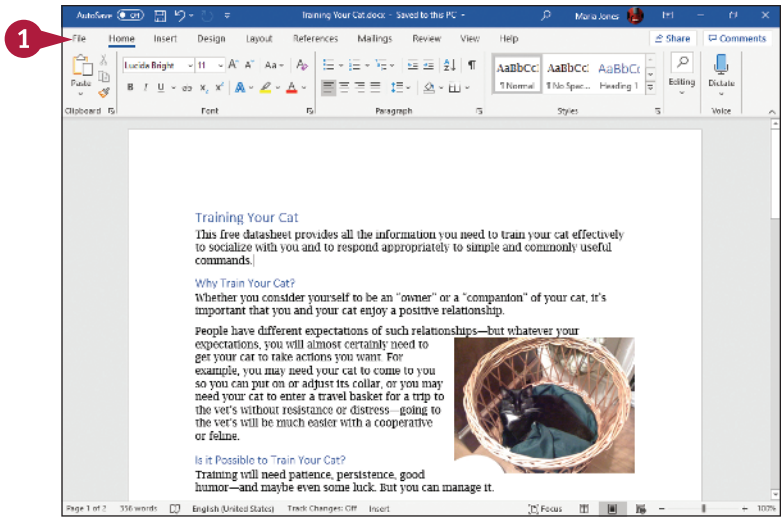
1

AutoSave Off Training Your Cat.docx - Saved to this PC Maria Jones

File Home Insert Design Layout References Mailings Review View Help Share Comments

Paste Lucida Bright 11 A A Aa B I U ab $x_2$ $x^2$ A AaBbCcI AaBbCcI AaBbCc ¶ Normal ¶ No Spac... Heading 1 Editing Dictate

Clipboard Font Paragraph Styles Voice

Training Your Cat

This free datasheet provides all the information you need to train your cat effectively to socialize with you and to respond appropriately to simple and commonly useful commands.

Why Train Your Cat?

Whether you consider yourself to be an "owner" or a "companion" of your cat, it's important that you and your cat enjoy a positive relationship.

People have different expectations of such relationships—but whatever your expectations, you will almost certainly need to get your cat to take actions you want. For example, you may need your cat to come to you so you can put on or adjust its collar, or you may need your cat to enter a travel basket for a trip to the vet's without resistance or distress—going to the vet's will be much easier with a cooperative or feline.

Is it Possible to Train Your Cat?

Training will need patience, persistence, good humor—and maybe even some luck. But you can manage it.

Page 1 of 2 356 words English (United States) Track Changes: Off Insert Focus 100%